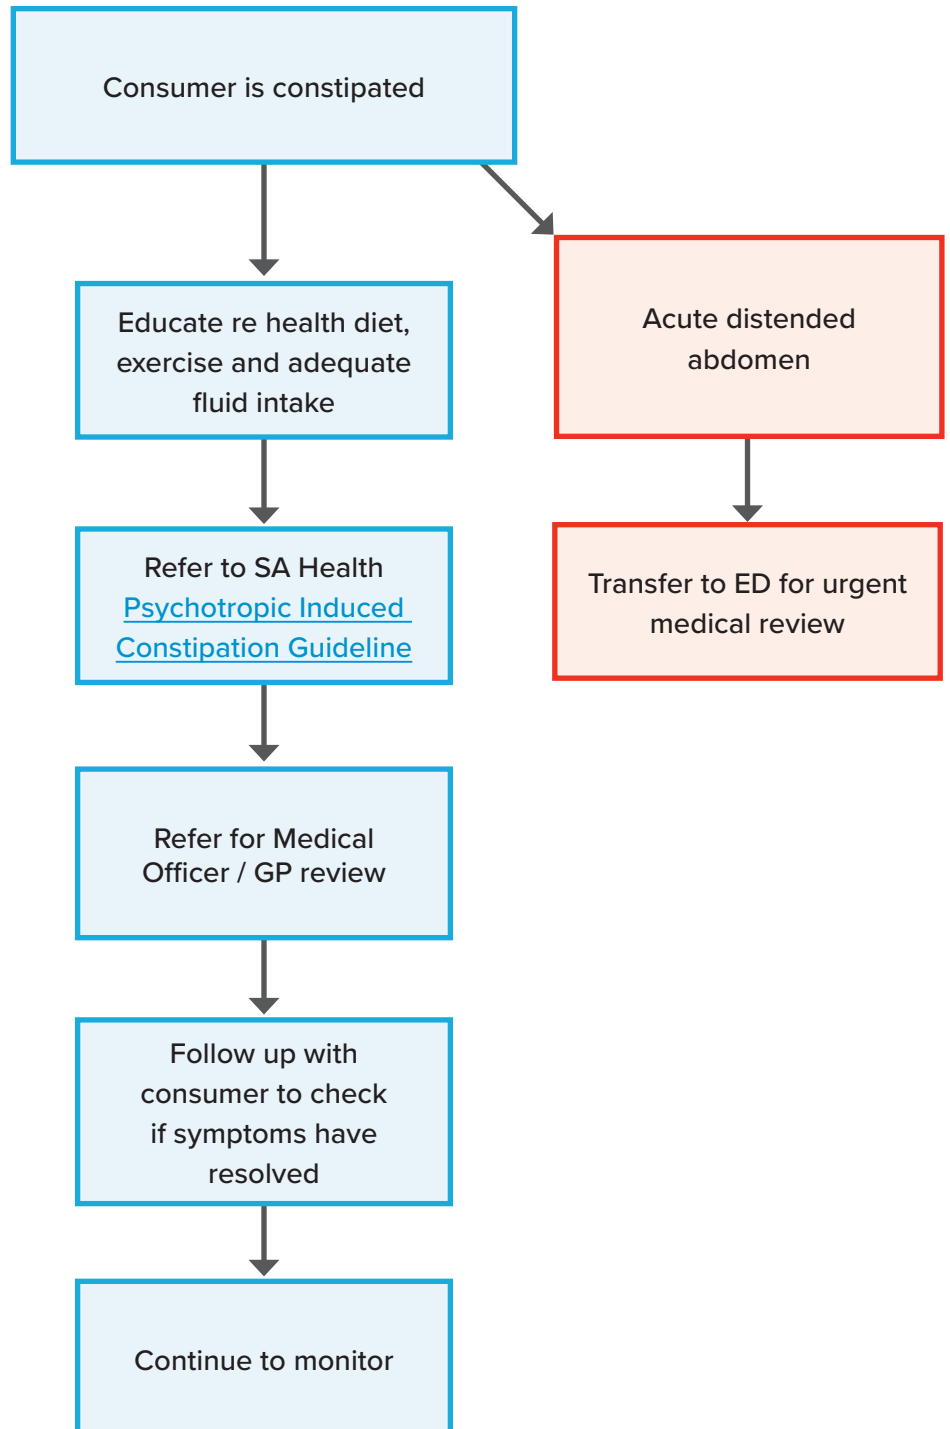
Consumer is constipated

Educate re health diet, exercise and adequate fluid intake

Refer to SA Health Psychotropic Induced Constipation Guideline

Refer for Medical Officer / GP review

Follow up with consumer to check if symptoms have resolved

Continue to monitor

Acute distended abdomen

Transfer to ED for urgent medical review